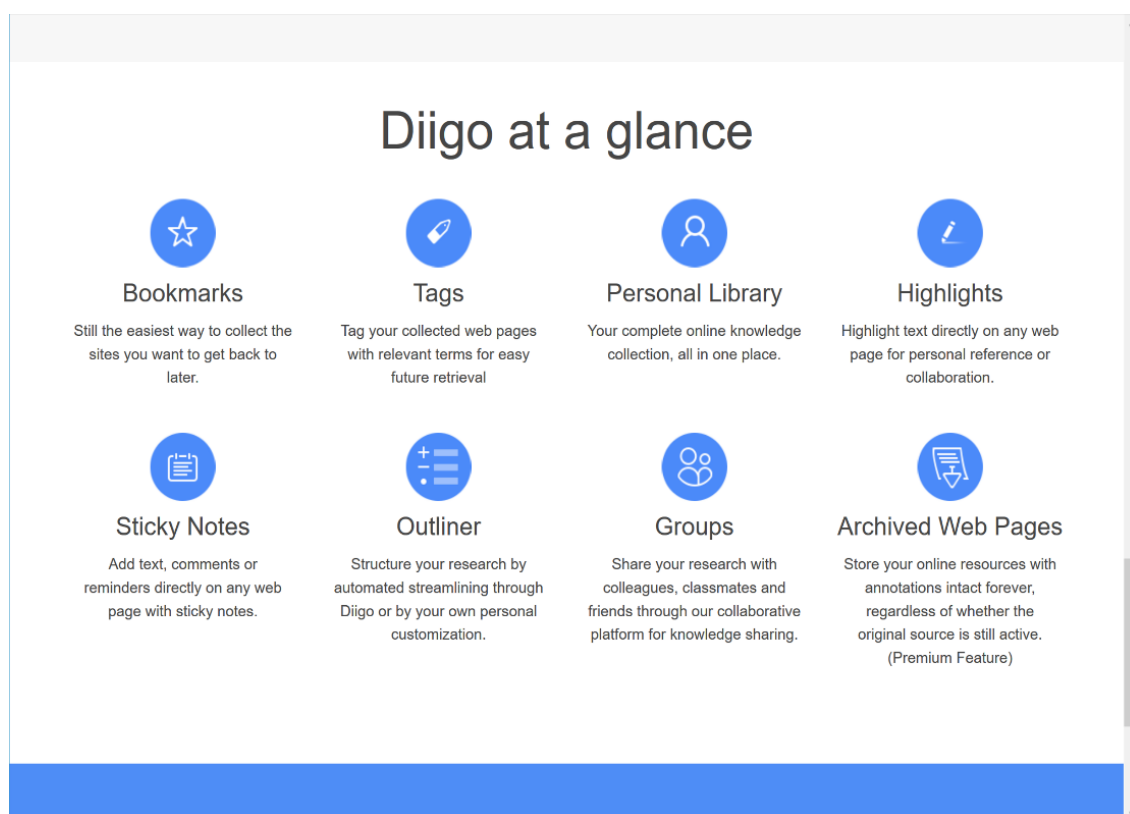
Diigo at a glance

Bookmarks

Still the easiest way to collect the sites you want to get back to later.

Tags

Tag your collected web pages with relevant terms for easy future retrieval

Personal Library

Your complete online knowledge collection, all in one place.

Highlights

Highlight text directly on any web page for personal reference or collaboration.

Sticky Notes

Add text, comments or reminders directly on any web page with sticky notes.

Outliner

Structure your research by automated streamlining through Diigo or by your own personal customization.

Groups

Share your research with colleagues, classmates and friends through our collaborative platform for knowledge sharing.

Archived Web Pages

Store your online resources with annotations intact forever, regardless of whether the original source is still active. (Premium Feature)